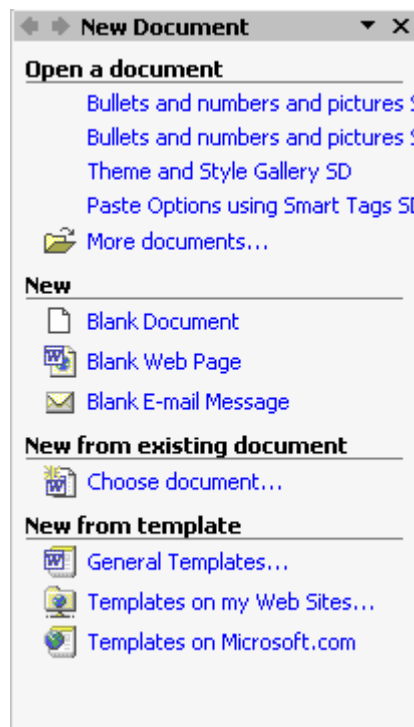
New Document

Open a document

Bullets and numbers and pictures S
Bullets and numbers and pictures S
Theme and Style Gallery SD
Paste Options using Smart Tags SD
More documents...

New

Blank Document
Blank Web Page
Blank E-mail Message

New from existing document

Choose document...

New from template

General Templates...
Templates on my Web Sites...
Templates on Microsoft.com